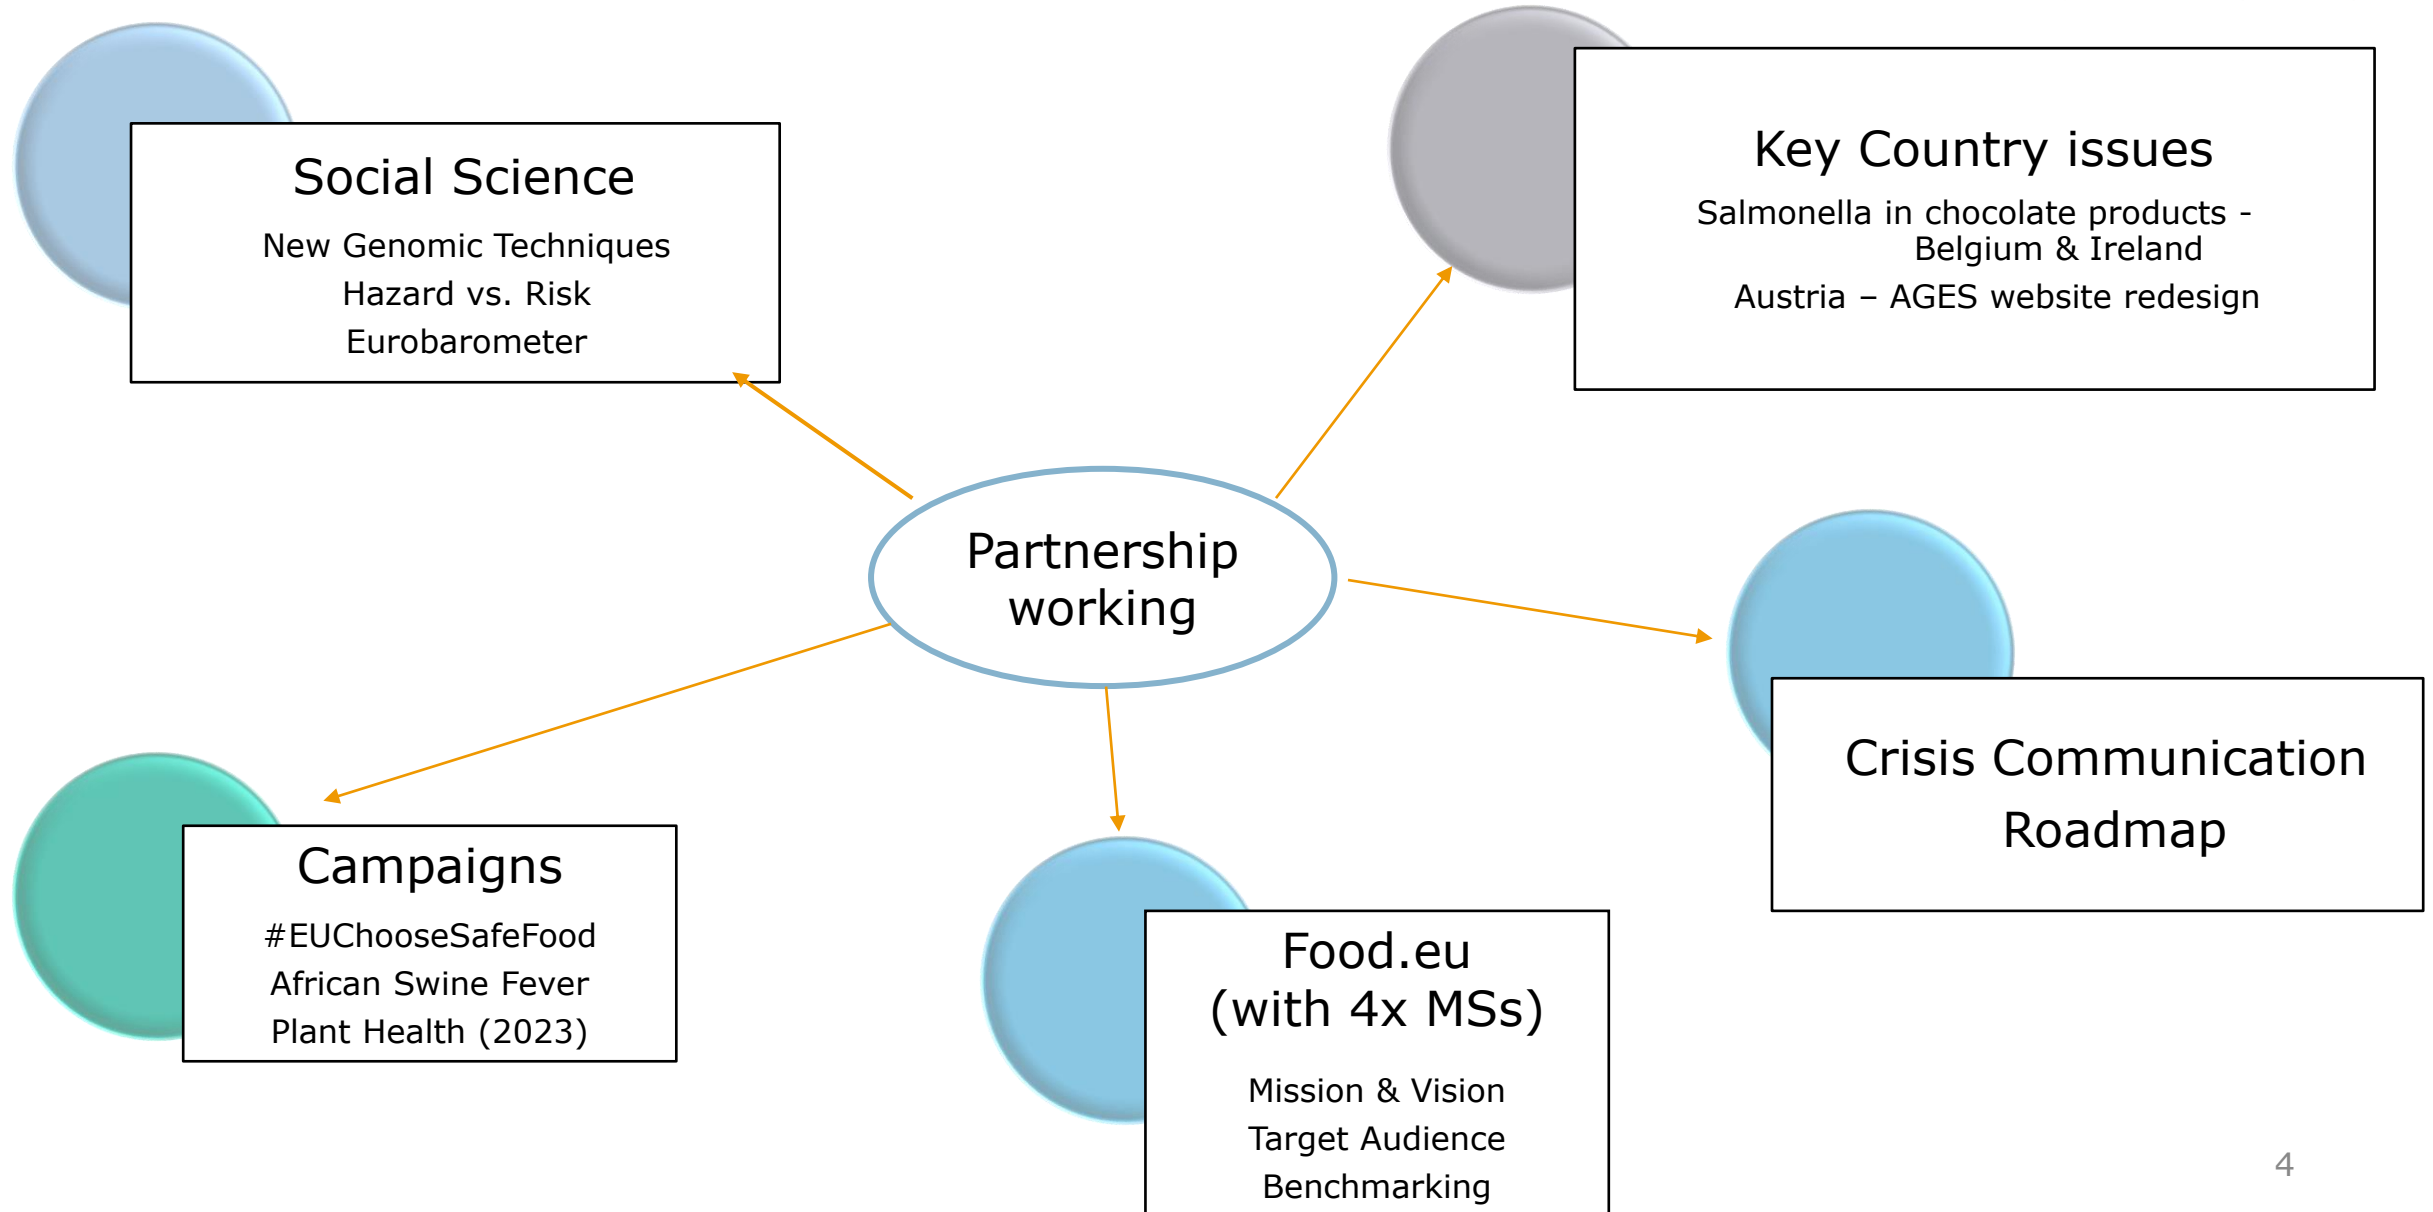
Social Science

New Genomic Techniques
Hazard vs. Risk
Eurobarometer

Key Country issues

Salmonella in chocolate products - Belgium & Ireland
Austria – AGES website redesign

Partnership working

Crisis Communication Roadmap

Campaigns

#EUChooseSafeFood
African Swine Fever
Plant Health (2023)

Food.eu (with 4x MSs)

Mission & Vision
Target Audience
Benchmarking

4